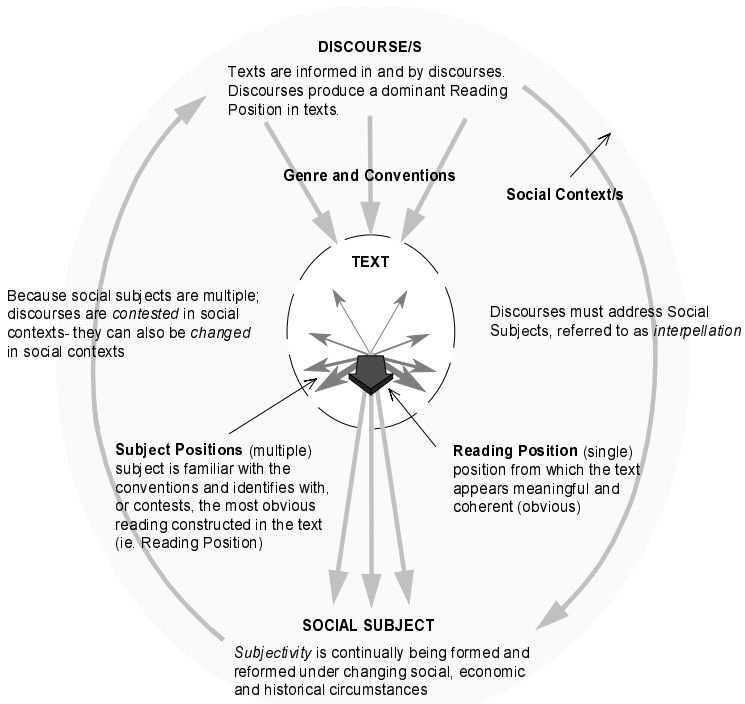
DISCOURSE/S

Texts are informed in and by discourses. Discourses produce a dominant Reading Position in texts.

Genre and Conventions

Social Context/s

TEXT

Because social subjects are multiple; discourses are *contested* in social contexts- they can also be *changed* in social contexts

Discourses must address Social Subjects, referred to as *interpellation*

**Subject Positions** (multiple) subject is familiar with the conventions and identifies with, or contests, the most obvious reading constructed in the text (ie. Reading Position)

**Reading Position** (single) position from which the text appears meaningful and coherent (obvious)

SOCIAL SUBJECT

*Subjectivity* is continually being formed and reformed under changing social, economic and historical circumstances